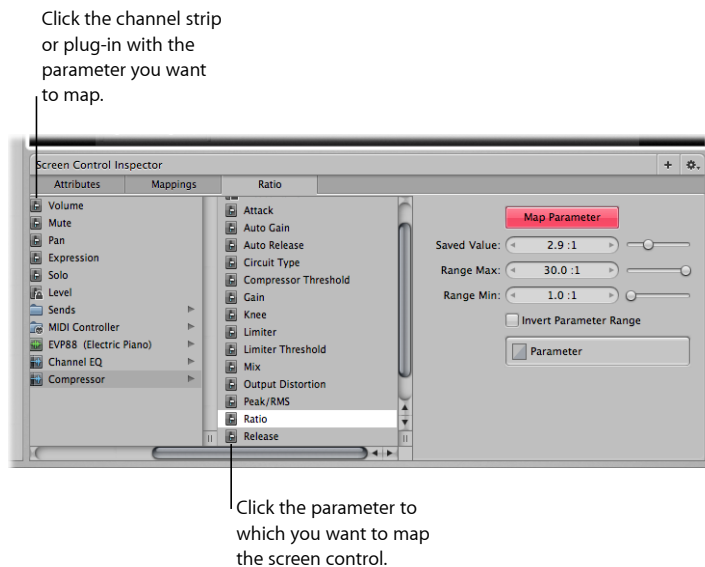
Click the channel strip or plug-in with the parameter you want to map.

Screen Control Inspector

Attributes | Mappings | Ratio

Volume
Mute
Pan
Expression
Solo
Level
Sends
MIDI Controller
EVP88 (Electric Piano)
Channel EQ
Compressor

Attack
Auto Gain
Auto Release
Circuit Type
Compressor Threshold
Gain
Knee
Limiter
Limiter Threshold
Mix
Output Distortion
Peak/RMS
Ratio
Release

Map Parameter
Saved Value: 2.9 :1
Range Max: 30.0 :1
Range Min: 1.0 :1
Invert Parameter Range
Parameter

Click the parameter to which you want to map the screen control.